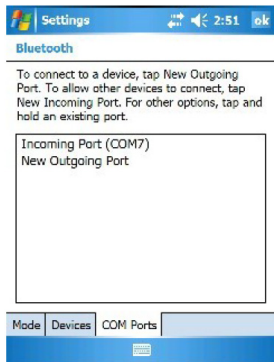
Settings 2:51 ok

Bluetooth

To connect to a device, tap New Outgoing Port. To allow other devices to connect, tap New Incoming Port. For other options, tap and hold an existing port.

Incoming Port (COM7)
New Outgoing Port

Mode | Devices | COM Ports